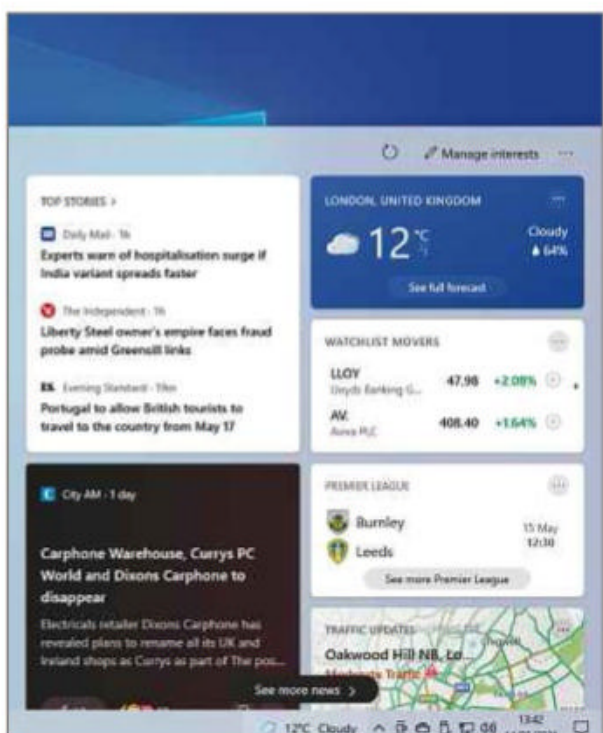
Manage interests ···

TOP STORIES >

Daily Mail · 1h
Experts warn of hospitalisation surge if India variant spreads faster

The Independent · 1h
Liberty Steel owner's empire faces fraud probe amid Greensill links

ES Evening Standard · 19m
Portugal to allow British tourists to travel to the country from May 17

LONDON, UNITED KINGDOM ···
12 °C °F
Cloudy
64%
See full forecast

WATCHLIST MOVERS ···
| | | |
|---|---|---|
| LLOY Lloyds Banking G... | 47.98 | +2.08% |
| AV. Aviva PLC | 408.40 | +1.64% |

City AM · 1 day
Carphone Warehouse, Currys PC World and Dixons Carphone to disappear
Electricals retailer Dixons Carphone has revealed plans to rename all its UK and Ireland shops as Currys as part of The pos...

PREMIER LEAGUE ···
Burnley
Leeds
15 May
12:30
See more Premier League

TRAFFIC UPDATES ···
Oakwood Hill NB, Ld
Moderate Traffic

See more news >

12°C Cloudy 13:42 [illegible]